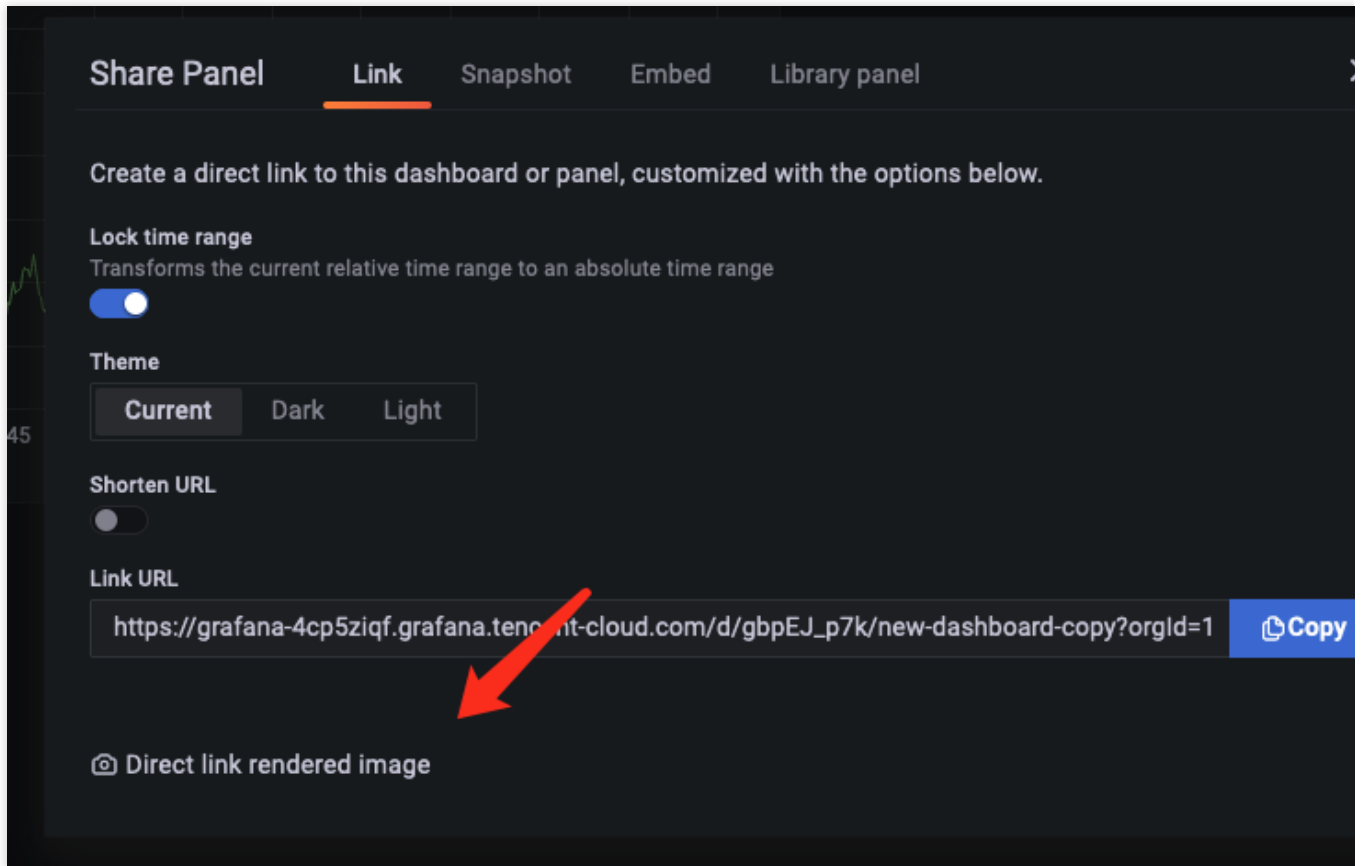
Share Panel Link Snapshot Embed Library panel

Create a direct link to this dashboard or panel, customized with the options below.

Lock time range
Transforms the current relative time range to an absolute time range

Theme
Current Dark Light

45

Shorten URL

Link URL
https://grafana-4cp5ziqf.grafana.ten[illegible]t-cloud.com/d/gbpEJ_p7k/new-dashboard-copy?orgId=1 Copy

Direct link rendered image